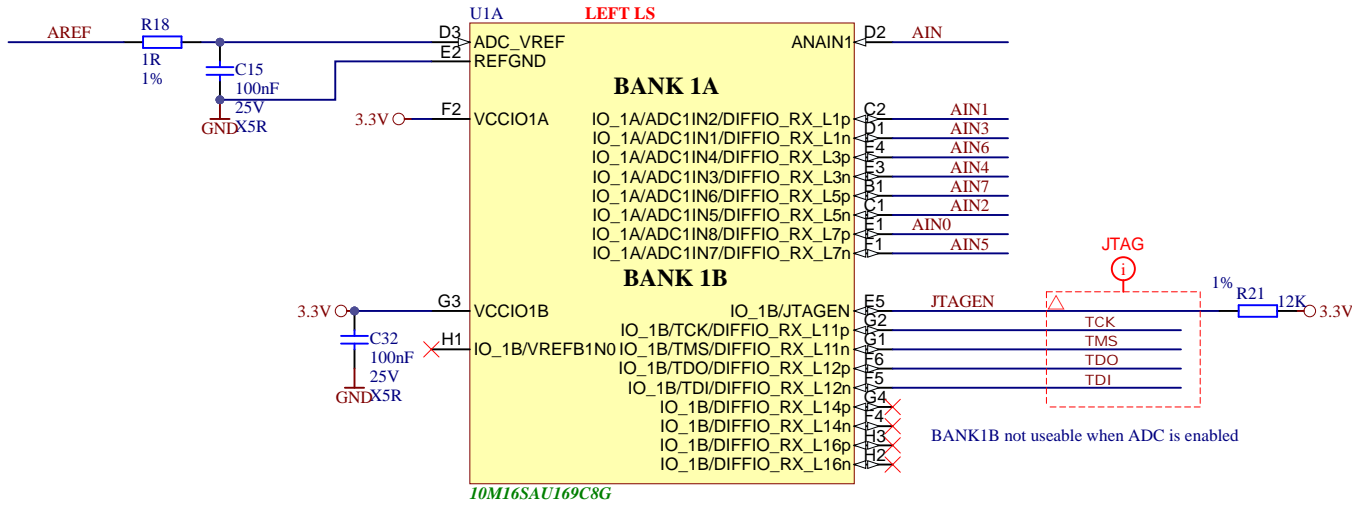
U1A LEFT LS

AREF R18 1R 1%
C15 100nF 25V X5R GND
D3 ADC_VREF
E2 REFGND
D2 ANAIN1 AIN
BANK 1A
3.3V F2 VCCIO1A
IO_1A/ADC1IN2/DIFFIO_RX_L1p C2 AIN1
IO_1A/ADC1IN1/DIFFIO_RX_L1n D1 AIN3
IO_1A/ADC1IN4/DIFFIO_RX_L3p E4 AIN6
IO_1A/ADC1IN3/DIFFIO_RX_L3n E3 AIN4
IO_1A/ADC1IN6/DIFFIO_RX_L5p B1 AIN7
IO_1A/ADC1IN5/DIFFIO_RX_L5n C1 AIN2
IO_1A/ADC1IN8/DIFFIO_RX_L7p E1 AIN0
IO_1A/ADC1IN7/DIFFIO_RX_L7n F1 AIN5
BANK 1B
JTAG
3.3V G3 VCCIO1B
C32 100nF 25V X5R GND
H1 IO_1B/VREFB1N0
IO_1B/JTAGEN E5 JTAGEN
1% R21 12K 3.3V
IO_1B/TCK/DIFFIO_RX_L11p G2 TCK
IO_1B/TMS/DIFFIO_RX_L11n G1 TMS
IO_1B/TDO/DIFFIO_RX_L12p F6 TDO
IO_1B/TDI/DIFFIO_RX_L12n F5 TDI
IO_1B/DIFFIO_RX_L14p G4
IO_1B/DIFFIO_RX_L14n F4
IO_1B/DIFFIO_RX_L16p H3
IO_1B/DIFFIO_RX_L16n H2
BANK1B not useable when ADC is enabled
10M16SAU169C8G